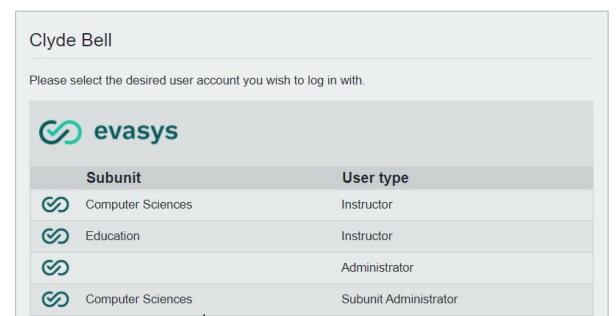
Clyde Bell

Please select the desired user account you wish to log in with.

evasys

| | Subunit | User type |
|---|---|---|
| | Computer Sciences | Instructor |
| | Education | Instructor |
| | | Administrator |
| | Computer Sciences | Subunit Administrator |